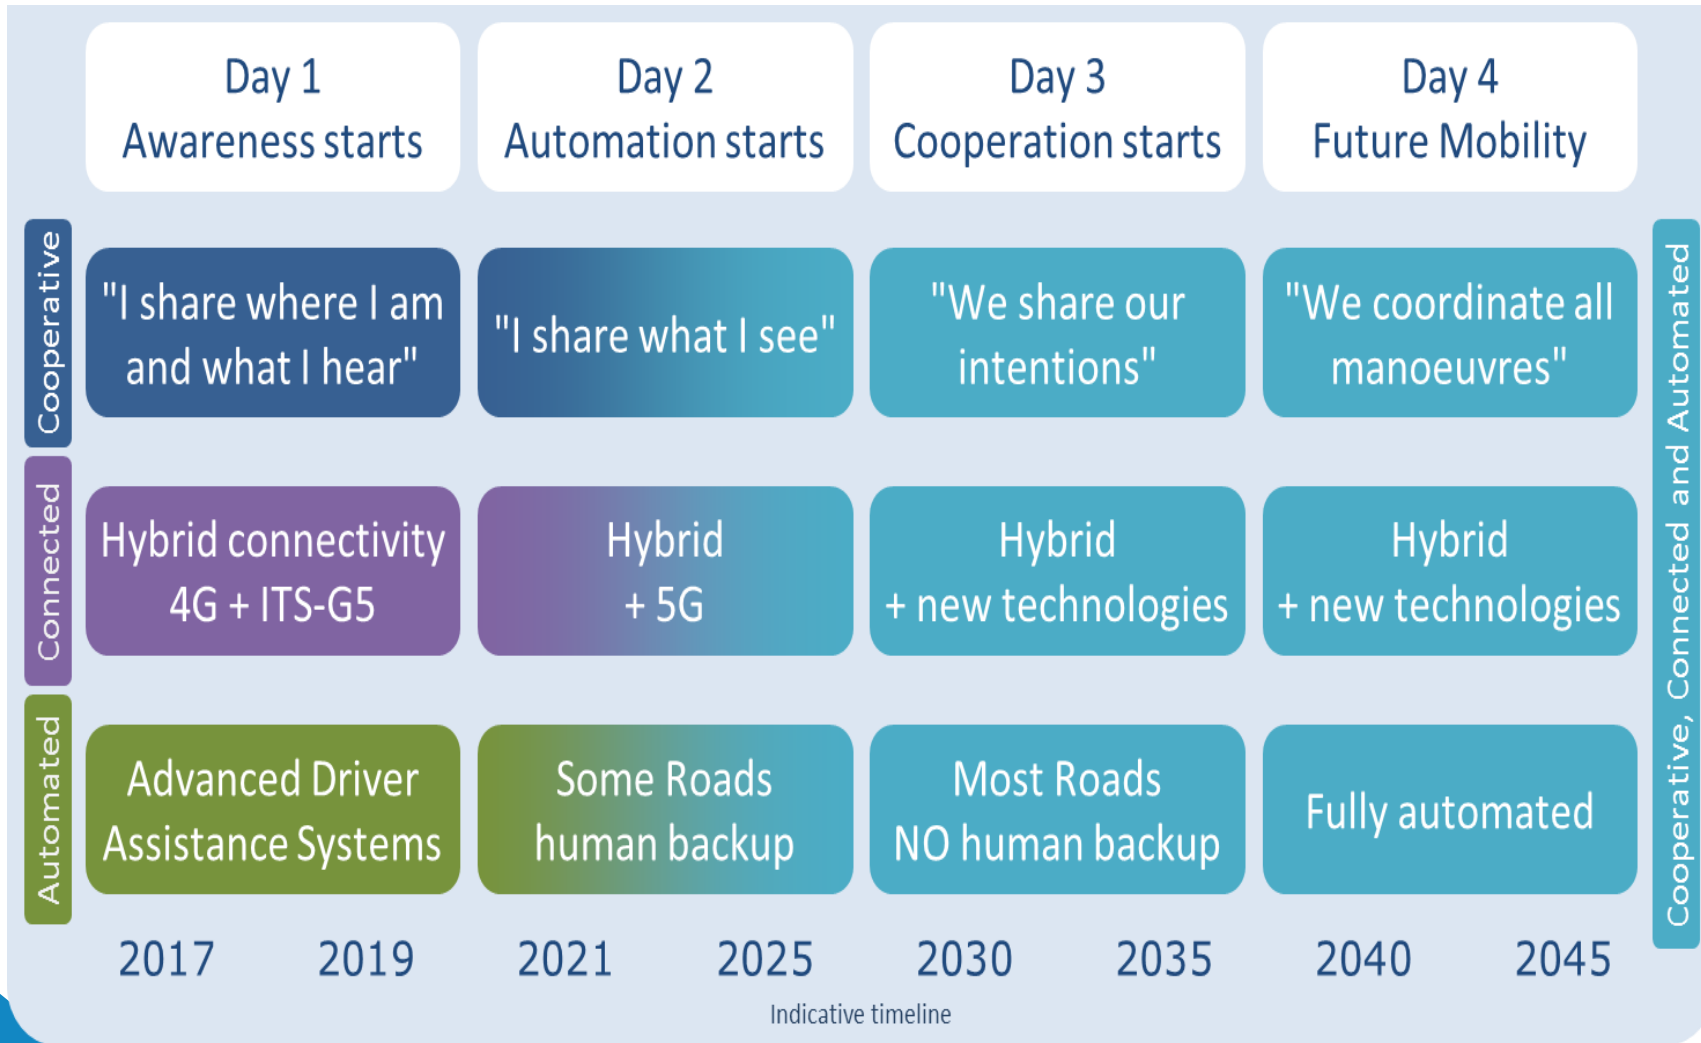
Day 1
Awareness starts

Day 2
Automation starts

Day 3
Cooperation starts

Day 4
Future Mobility

Cooperative

"I share where I am and what I hear"

"I share what I see"

"We share our intentions"

"We coordinate all manoeuvres"

Connected

Hybrid connectivity 4G + ITS-G5

Hybrid + 5G

Hybrid + new technologies

Hybrid + new technologies

Automated

Advanced Driver Assistance Systems

Some Roads human backup

Most Roads NO human backup

Fully automated

Cooperative, Connected and Automated

2017 2019 2021 2025 2030 2035 2040 2045

Indicative timeline